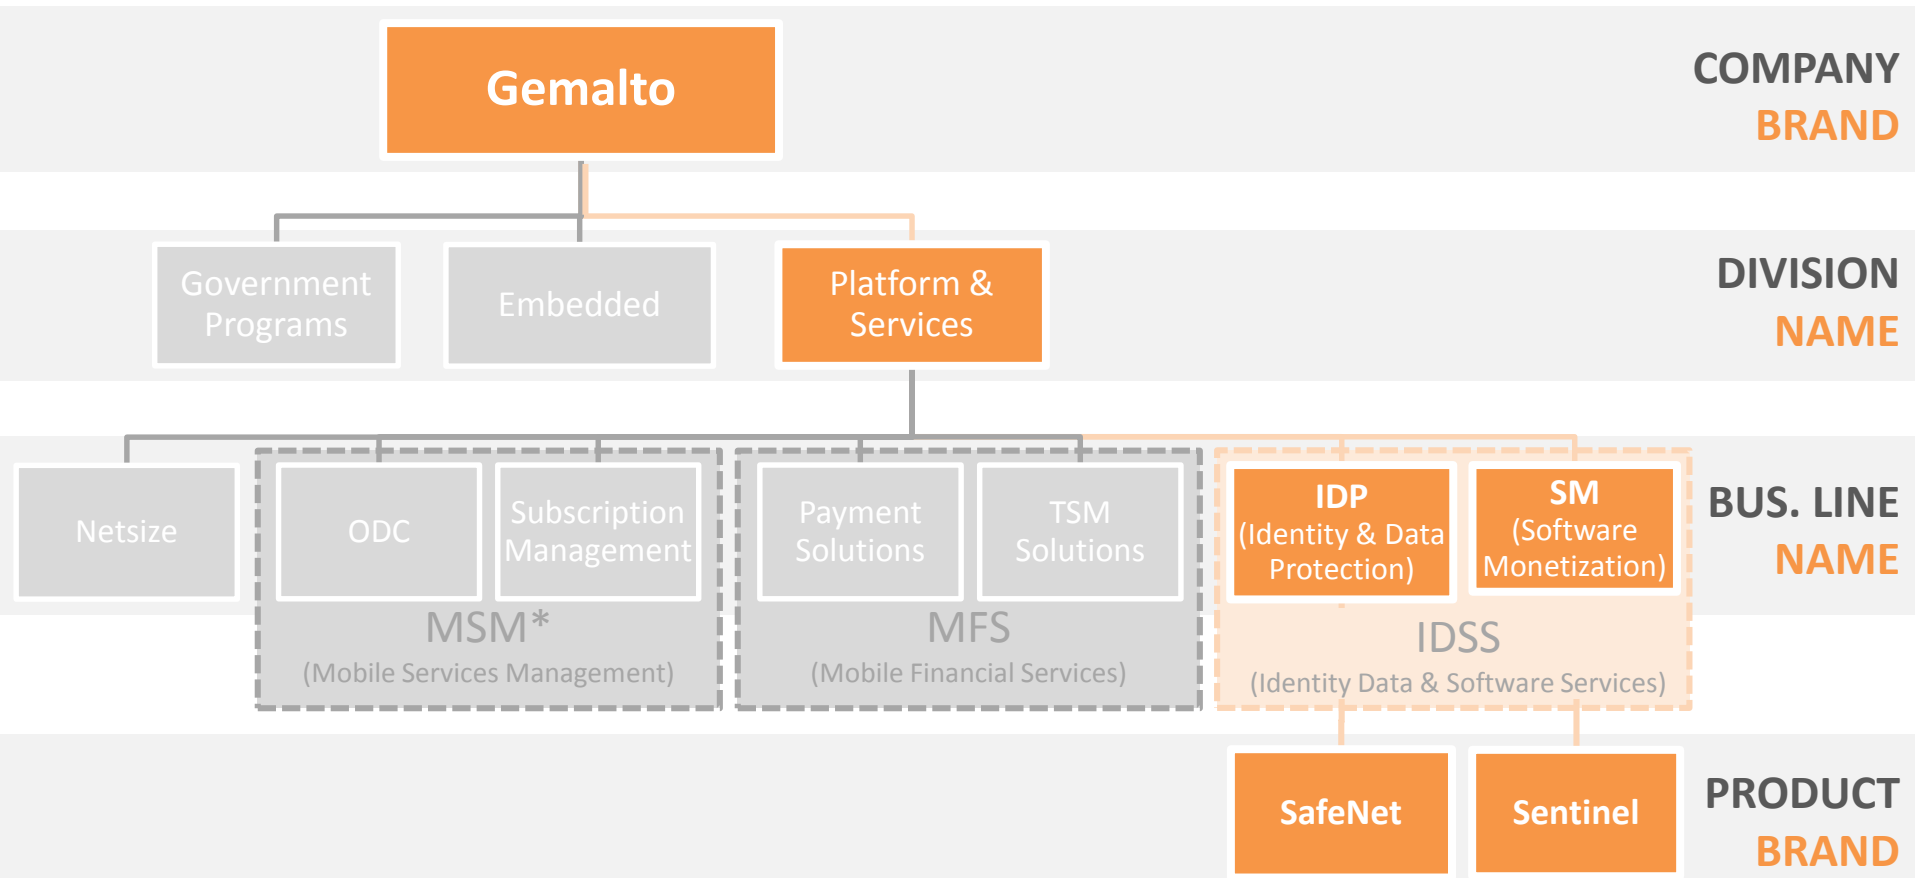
Gemalto

COMPANY BRAND

Government Programs

Embedded

Platform & Services

DIVISION NAME

Netsize

ODC

Subscription Management

MSM*
(Mobile Services Management)

Payment Solutions

TSM Solutions

MFS
(Mobile Financial Services)

IDP
(Identity & Data Protection)

SM
(Software Monetization)

IDSS
(Identity Data & Software Services)

BUS. LINE NAME

SafeNet

Sentinel

PRODUCT BRAND